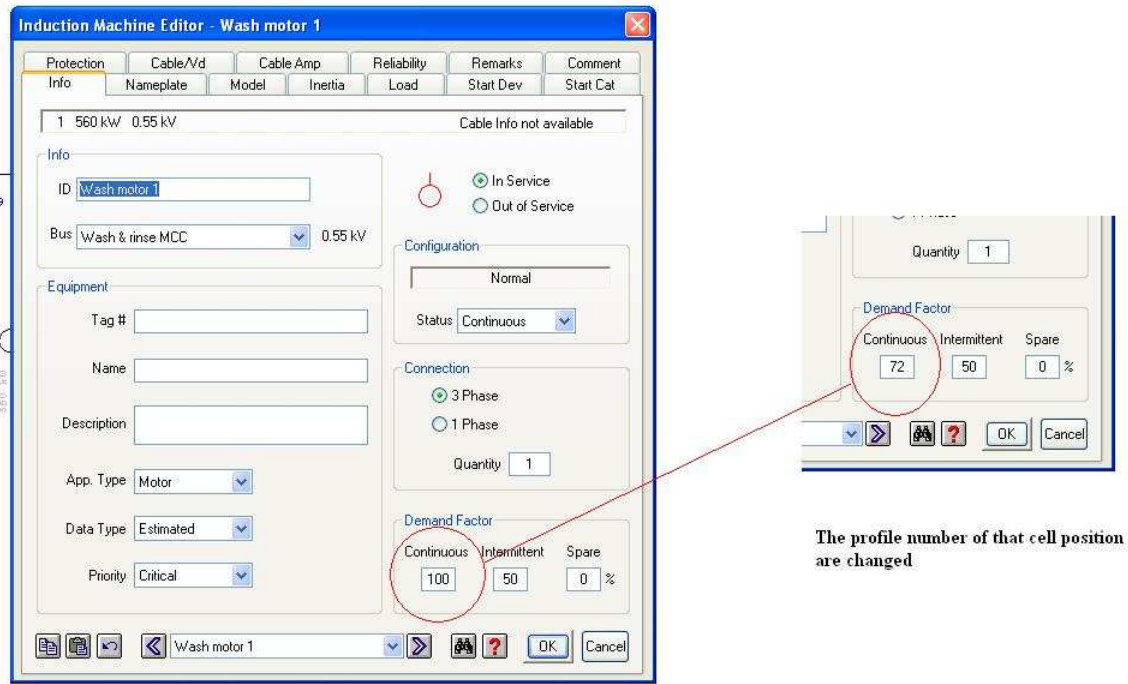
Induction Machine Editor - Wash motor 1

Protection | Cable/Vd | Cable Amp | Reliability | Remarks | Comment
Info | Nameplate | Model | Inertia | Load | Start Dev | Start Cat

1 560 kW 0.55 kV

Cable Info not available

Info

ID Wash motor 1

Bus Wash & rinse MCC 0.55 kV

In Service

Out of Service

Configuration

Normal

Status Continuous

Equipment

Tag #

Name

Description

App. Type Motor

Data Type Estimated

Priority Critical

Connection

3 Phase

1 Phase

Quantity 1

Demand Factor

Continuous 100

Intermittent 50

Spare 0 %

Wash motor 1

OK Cancel

Quantity 1

Demand Factor

Continuous 72

Intermittent 50

Spare 0 %

OK Cancel

The profile number of that cell position are changed